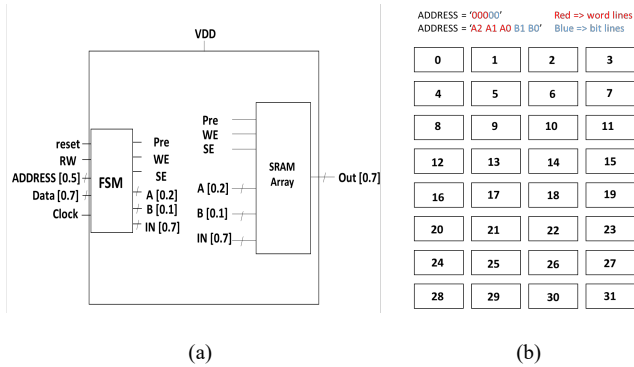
VDD

reset
RW
ADDRESS [0.5]
Data [0.7]
Clock

FSM

Pre
WE
SE
A [0.2]
B [0.1]
IN [0.7]

Pre
WE
SE

A [0.2]
B [0.1]
IN [0.7]

SRAM Array

Out [0.7]

(a)

ADDRESS = '00000'
ADDRESS = 'A2 A1 A0 B1 B0'

Red => word lines
Blue => bit lines

| 0 | 1 | 2 | 3 |
|---|---|---|---|
| 4 | 5 | 6 | 7 |
| 8 | 9 | 10 | 11 |
| 12 | 13 | 14 | 15 |
| 16 | 17 | 18 | 19 |
| 20 | 21 | 22 | 23 |
| 24 | 25 | 26 | 27 |
| 28 | 29 | 30 | 31 |

(b)